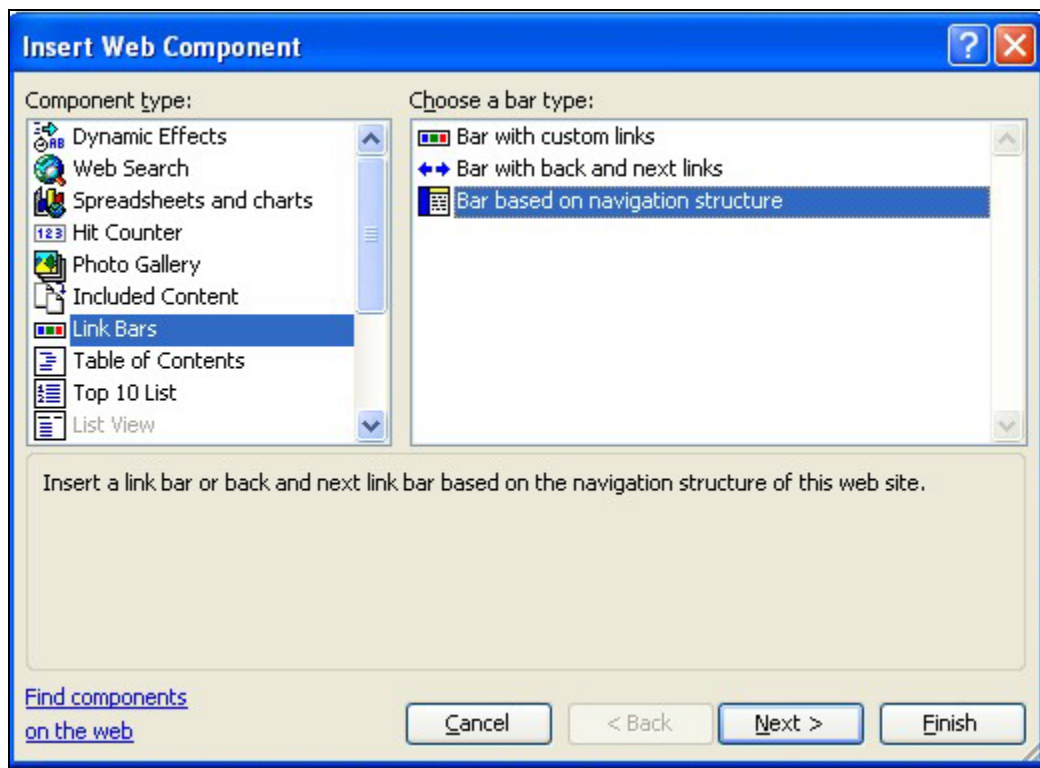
Insert Web Component

Component type:

Dynamic Effects
Web Search
Spreadsheets and charts
Hit Counter
Photo Gallery
Included Content
Link Bars
Table of Contents
Top 10 List
List View

Choose a bar type:

Bar with custom links
Bar with back and next links
Bar based on navigation structure

Insert a link bar or back and next link bar based on the navigation structure of this web site.

Find components on the web

Cancel
< Back
Next >
Finish